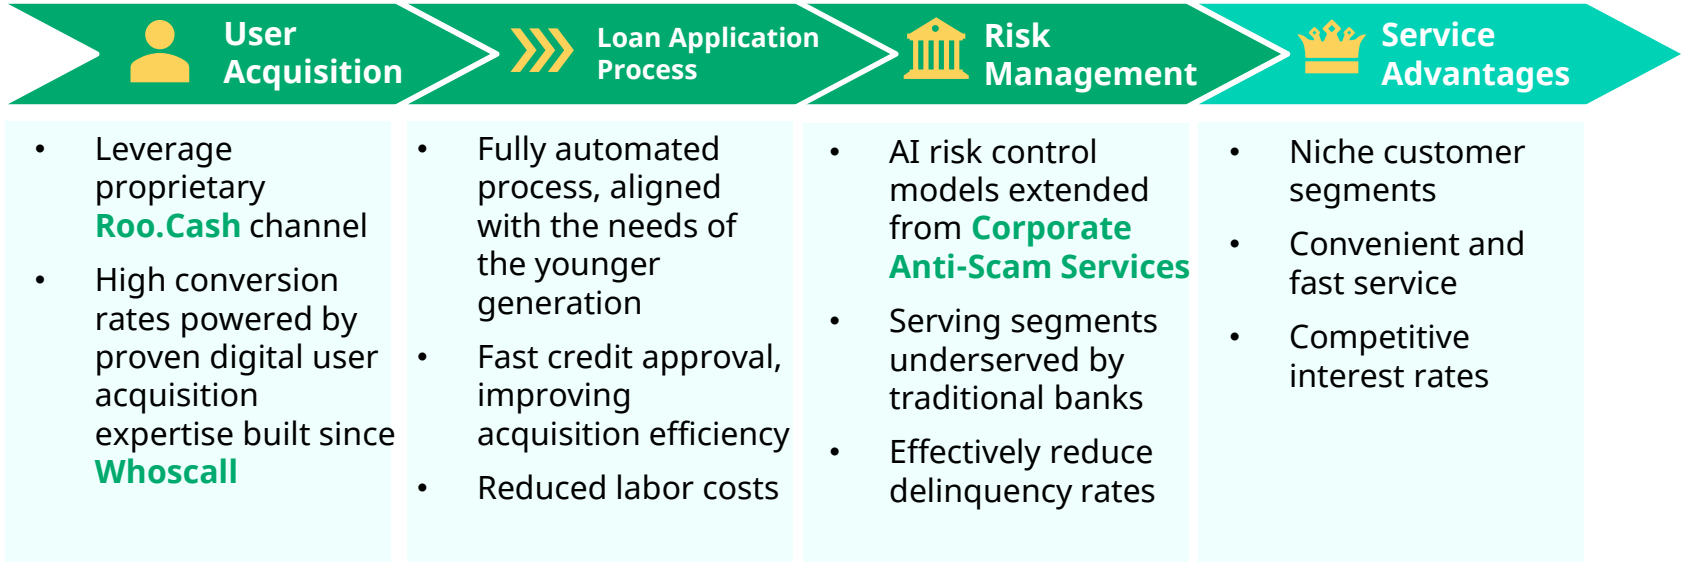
User Acquisition

Loan Application Process

Risk Management

Service Advantages

- Leverage proprietary Roo.Cash channel
- High conversion rates powered by proven digital user acquisition expertise built since Whoscall

- Fully automated process, aligned with the needs of the younger generation
- Fast credit approval, improving acquisition efficiency
- Reduced labor costs

- AI risk control models extended from Corporate Anti-Scam Services
- Serving segments underserved by traditional banks
- Effectively reduce delinquency rates

- Niche customer segments
- Convenient and fast service
- Competitive interest rates